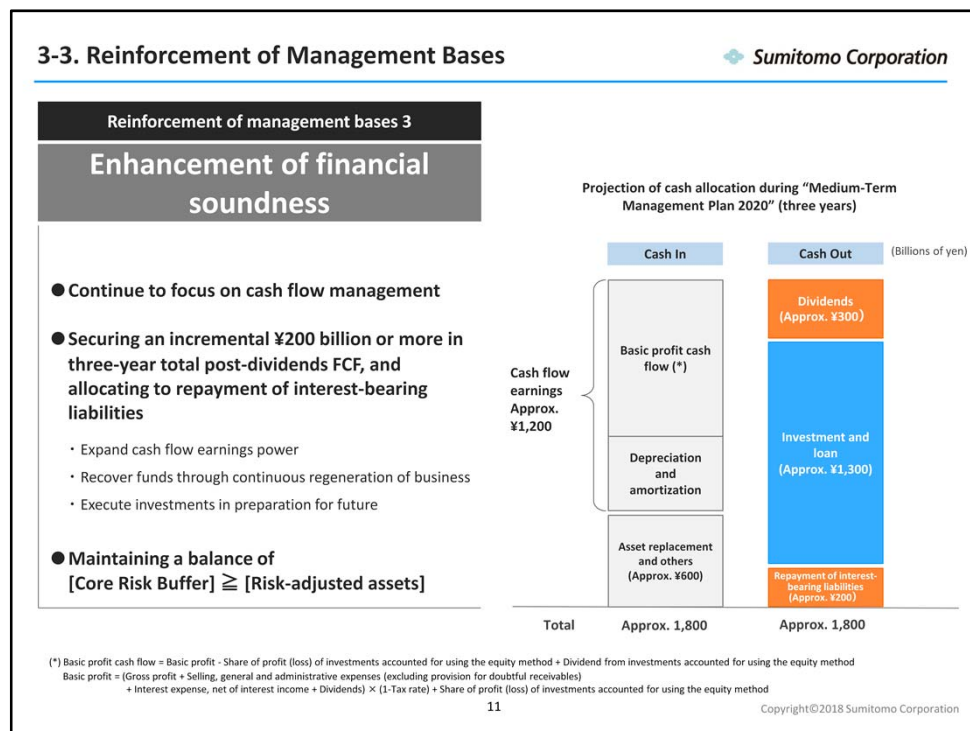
3-3. Reinforcement of Management Bases

Sumitomo Corporation

Reinforcement of management bases 3

Enhancement of financial soundness

●Continue to focus on cash flow management

●Securing an incremental ¥200 billion or more in three-year total post-dividends FCF, and allocating to repayment of interest-bearing liabilities

・Expand cash flow earnings power

・Recover funds through continuous regeneration of business

・Execute investments in preparation for future

●Maintaining a balance of [Core Risk Buffer] ≧ [Risk-adjusted assets]

Projection of cash allocation during "Medium-Term Management Plan 2020" (three years)

Cash In

Cash Out

(Billions of yen)

Cash flow earnings Approx. ¥1,200

Basic profit cash flow (*)

Depreciation and amortization

Asset replacement and others (Approx. ¥600)

Dividends (Approx. ¥300)

Investment and loan (Approx. ¥1,300)

Repayment of interest-bearing liabilities (Approx. ¥200)

Total

Approx. 1,800

Approx. 1,800

(*) Basic profit cash flow = Basic profit - Share of profit (loss) of investments accounted for using the equity method + Dividend from investments accounted for using the equity method

Basic profit = (Gross profit + Selling, general and administrative expenses (excluding provision for doubtful receivables) + Interest expense, net of interest income + Dividends) × (1-Tax rate) + Share of profit (loss) of investments accounted for using the equity method

11

Copyright©2018 Sumitomo Corporation